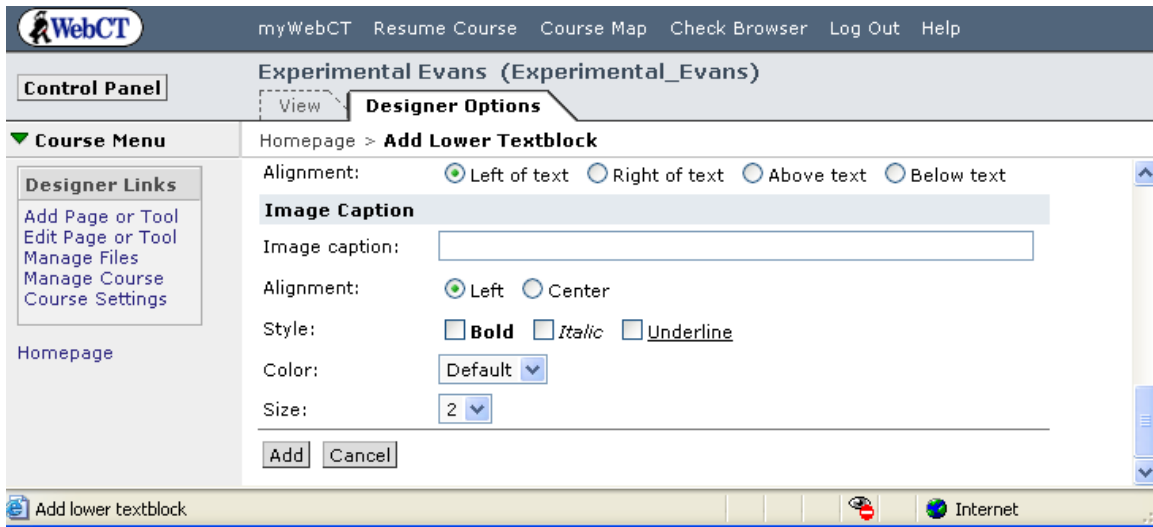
WebCT

myWebCT Resume Course Course Map Check Browser Log Out Help

Control Panel

Experimental Evans (Experimental_Evans)

View Designer Options

▼ Course Menu

Homepage > **Add Lower Textblock**

Designer Links

Add Page or Tool
Edit Page or Tool
Manage Files
Manage Course
Course Settings

Homepage

Alignment: Left of text Right of text Above text Below text

**Image Caption**

Image caption:

Alignment: Left Center

Style: **Bold** *Italic* Underline

Color: Default

Size: 2

Add Cancel

Add lower textblock

Internet